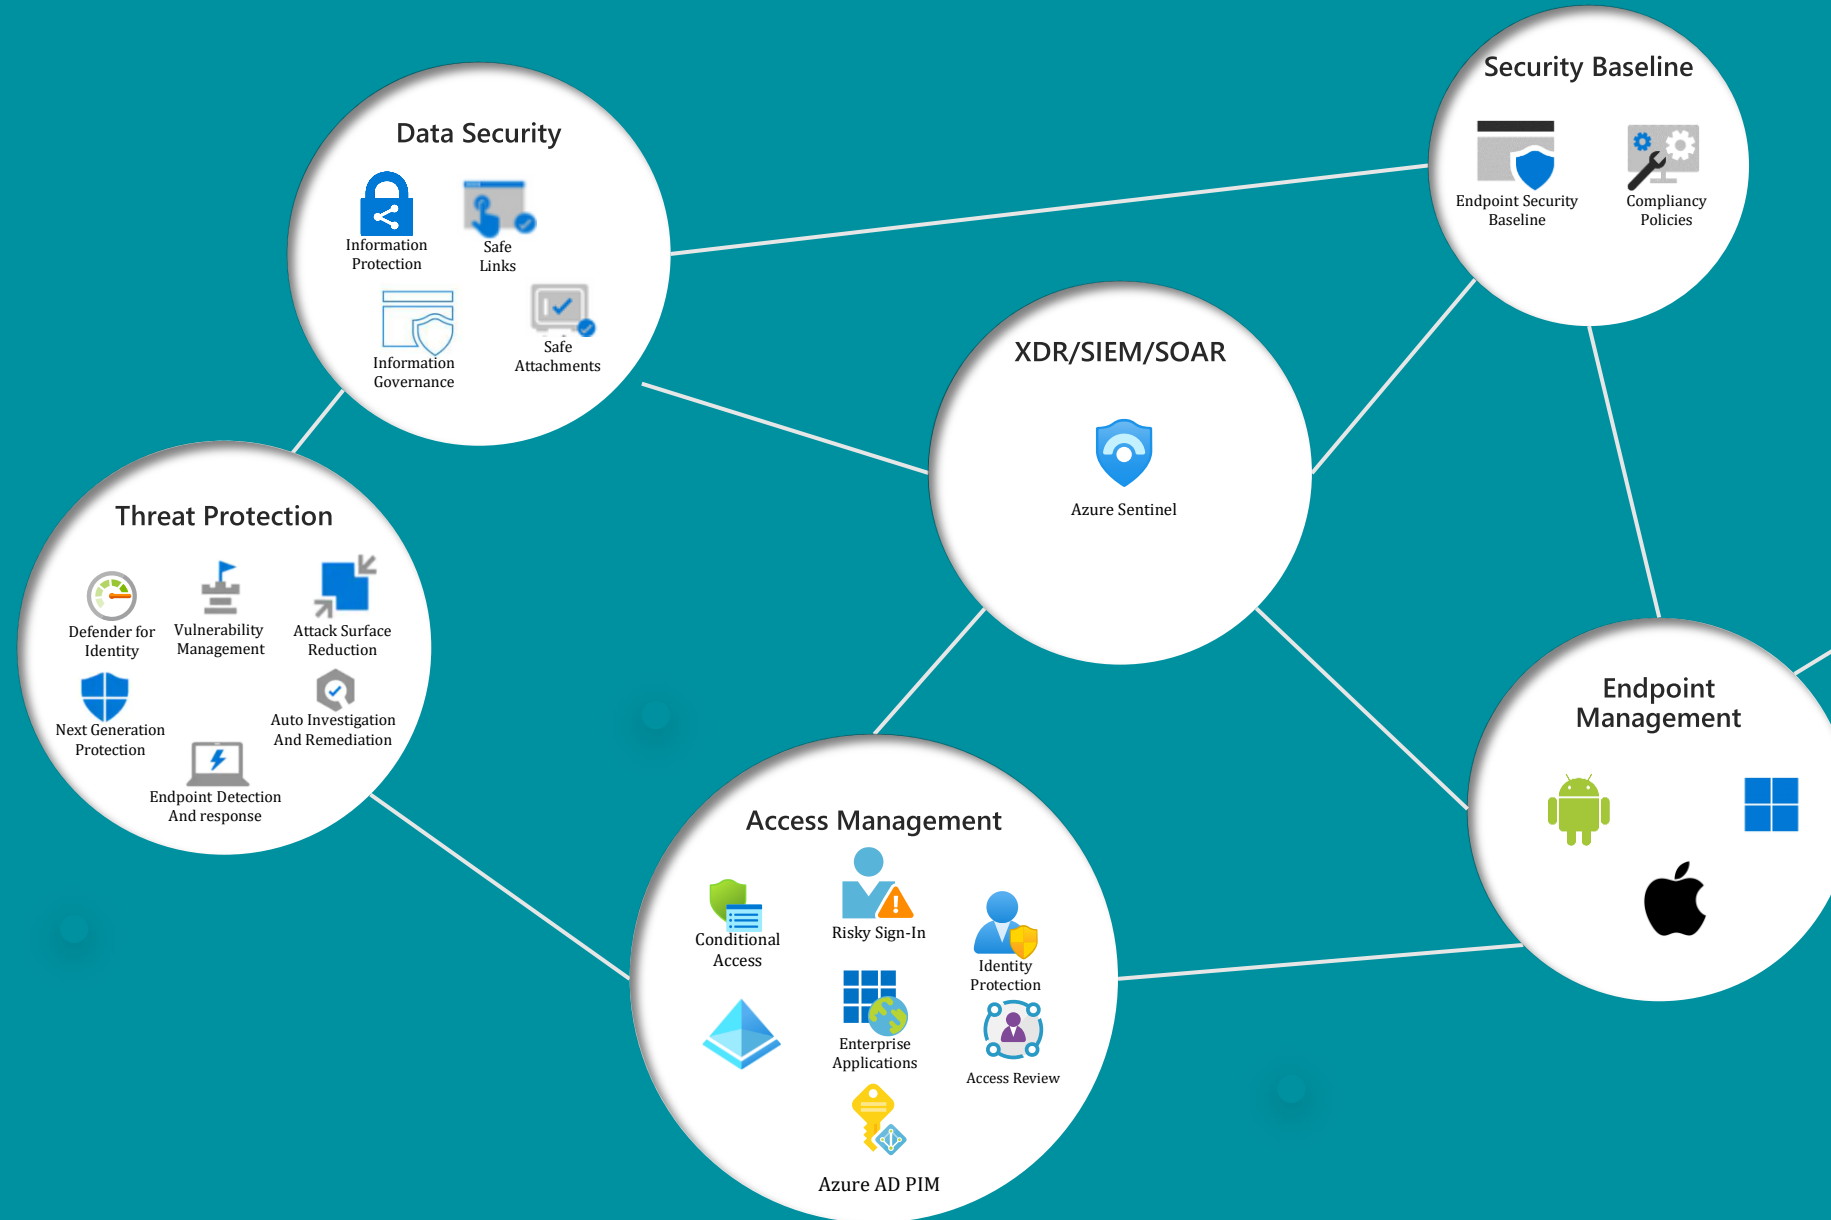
Data Security

Information Protection

Safe Links

Information Governance

Safe Attachments

Security Baseline

Endpoint Security Baseline

Compliancy Policies

XDR/SIEM/SOAR

Azure Sentinel

Threat Protection

Defender for Identity

Vulnerability Management

Attack Surface Reduction

Next Generation Protection

Auto Investigation And Remediation

Endpoint Detection And response

Endpoint Management

Access Management

Conditional Access

Risky Sign-In

Identity Protection

Enterprise Applications

Access Review

Azure AD PIM